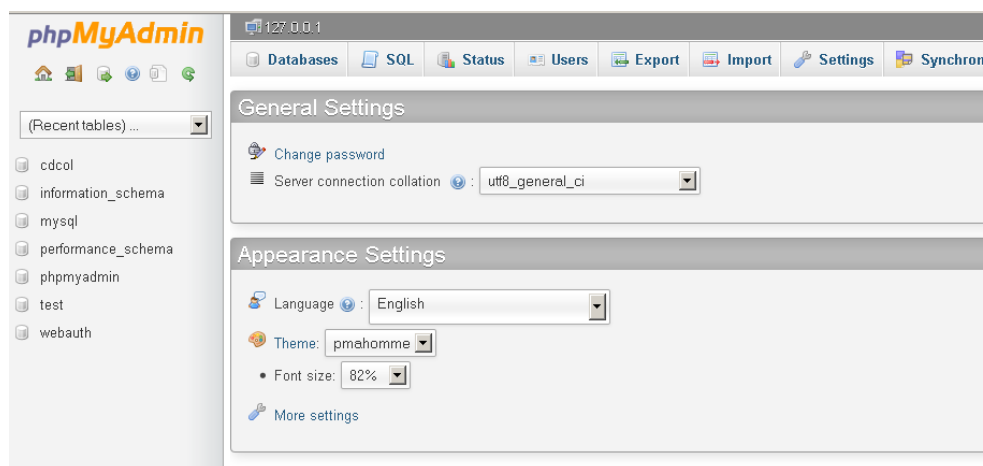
phpMyAdmin

(Recent tables) ...

cdcol
information_schema
mysql
performance_schema
phpmyadmin
test
webauth

127.0.0.1

Databases | SQL | Status | Users | Export | Import | Settings | Synchron

General Settings

Change password
Server connection collation : utf8_general_ci

Appearance Settings

Language : English
Theme: pmahomme
• Font size: 82%

More settings